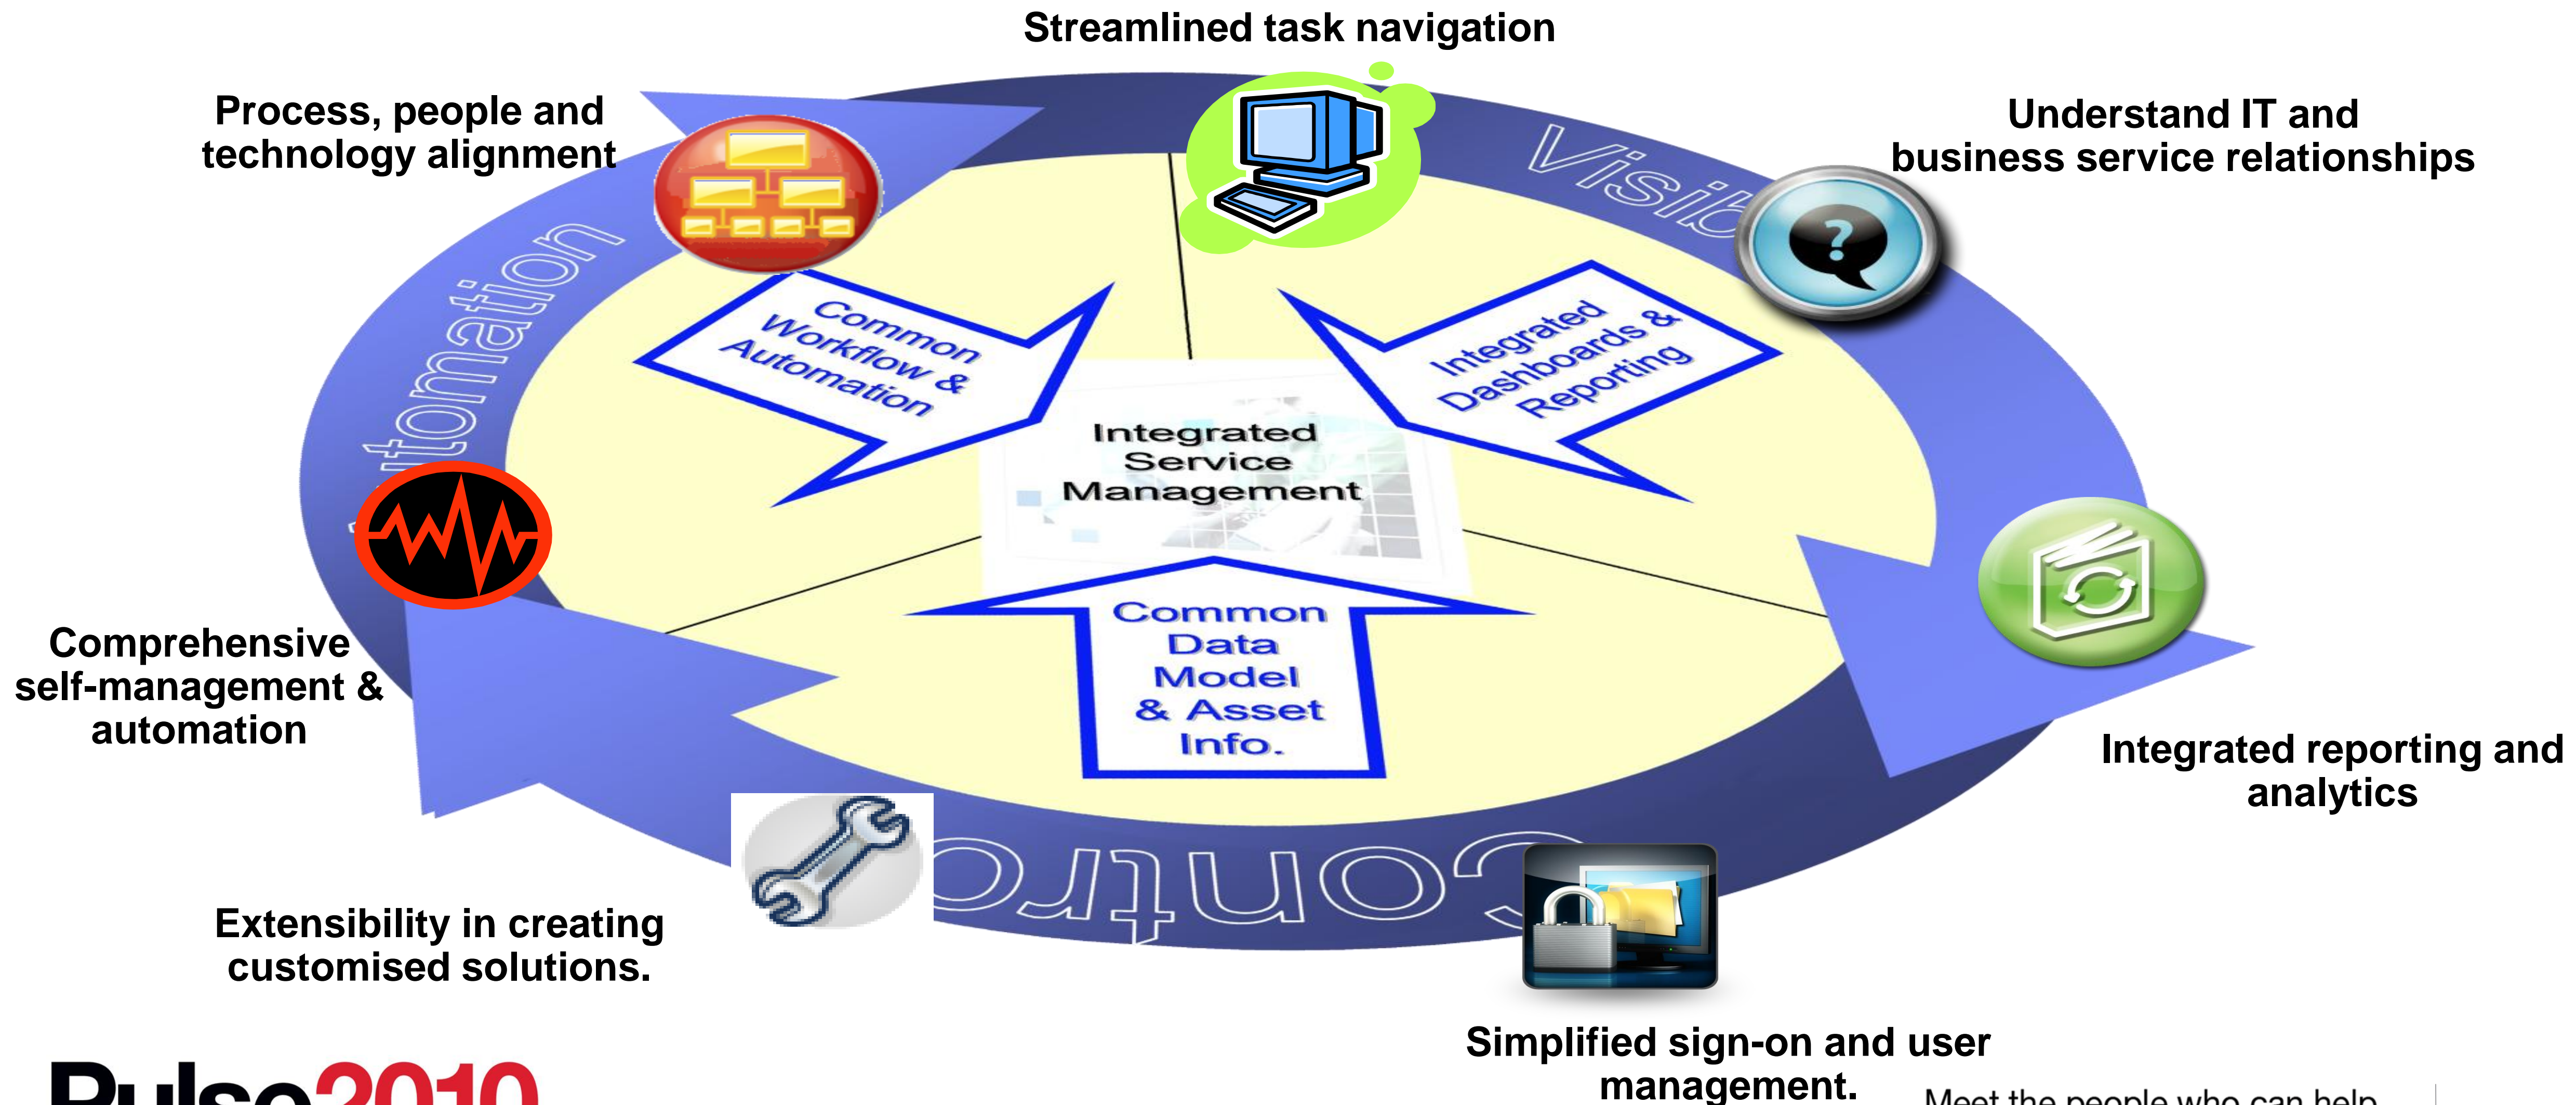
Streamlined task navigation

Process, people and technology alignment

Understand IT and business service relationships

Visib

utomation

Common Workflow & Automation

Integrated Dashboards & Reporting

Integrated Service Management

Common Data Model & Asset Info.

Comprehensive self-management & automation

Integrated reporting and analytics

Contro

Extensibility in creating customised solutions.

Simplified sign-on and user management.

Pulse2010

Meet the people who can help